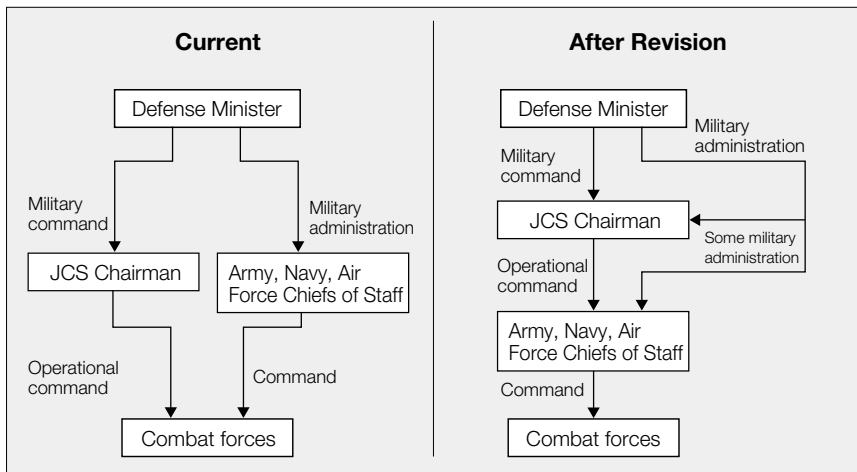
Current

Defense Minister

Military command

Military administration

JCS Chairman

Army, Navy, Air Force Chiefs of Staff

Operational command

Command

Combat forces

After Revision

Defense Minister

Military administration

Military command

JCS Chairman

Some military administration

Operational command

Army, Navy, Air Force Chiefs of Staff

Command

Combat forces